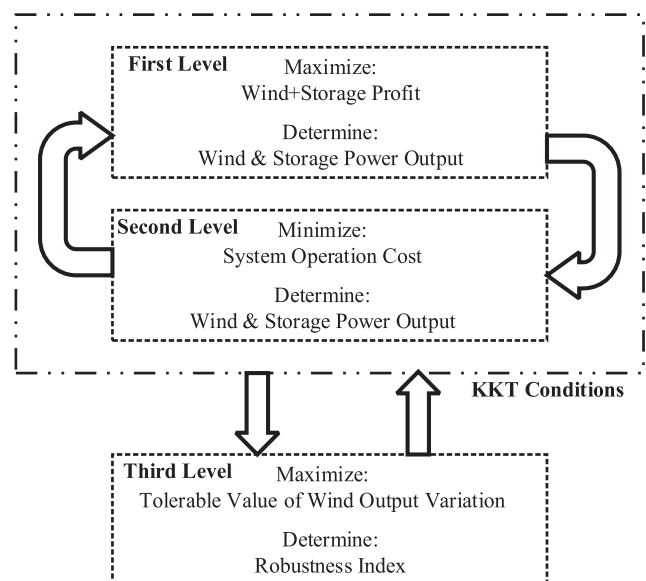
First Level
Maximize:
Wind+Storage Profit

Determine:
Wind & Storage Power Output

Second Level
Minimize:
System Operation Cost

Determine:
Wind & Storage Power Output

KKT Conditions

Third Level
Maximize:
Tolerable Value of Wind Output Variation

Determine:
Robustness Index